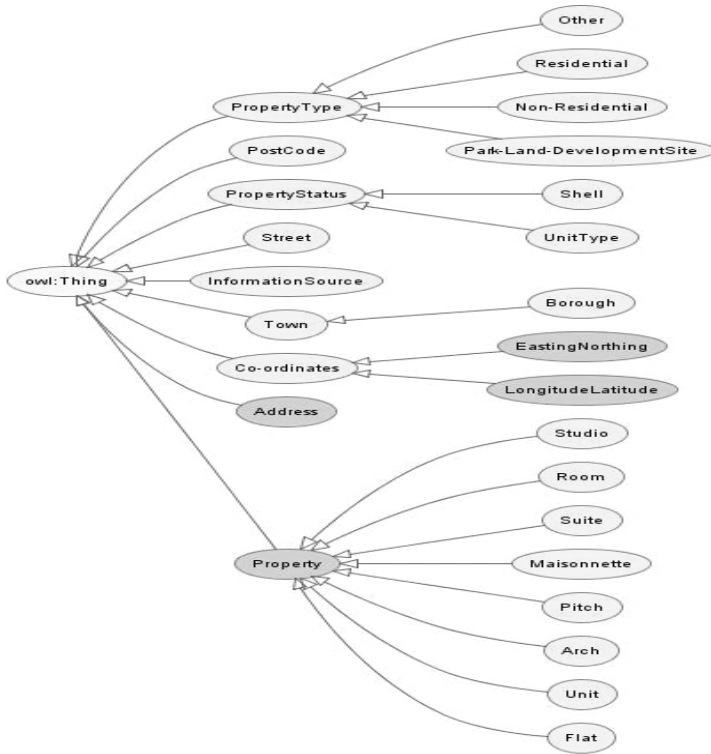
Other
Residential
PropertyType
Non-Residential
Park-Land-DevelopmentSite
PostCode
PropertyStatus
Shell
UnitType
Street
owl:Thing
InformationSource
Town
Borough
Co-ordinates
EastingNorthing
LongitudeLatitude
Address
Studio
Room
Suite
Property
Maisonnette
Pitch
Arch
Unit
Flat